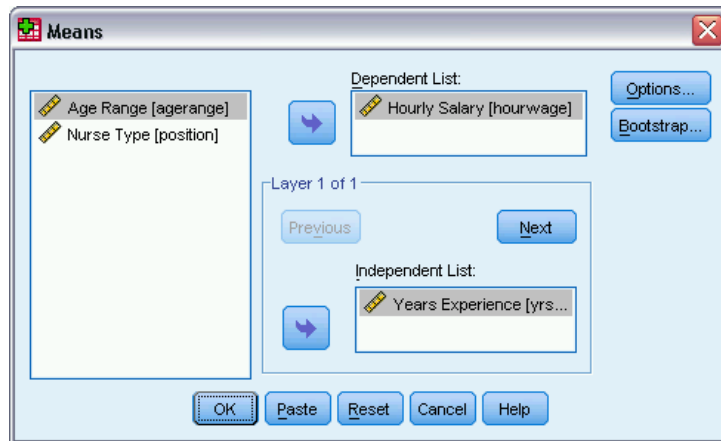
Means

Age Range [agerange]
Nurse Type [position]

Dependent List:
Hourly Salary [hourwage]

Options...
Bootstrap...

Layer 1 of 1
Previous
Next

Independent List:
Years Experience [yrs...

OK
Paste
Reset
Cancel
Help